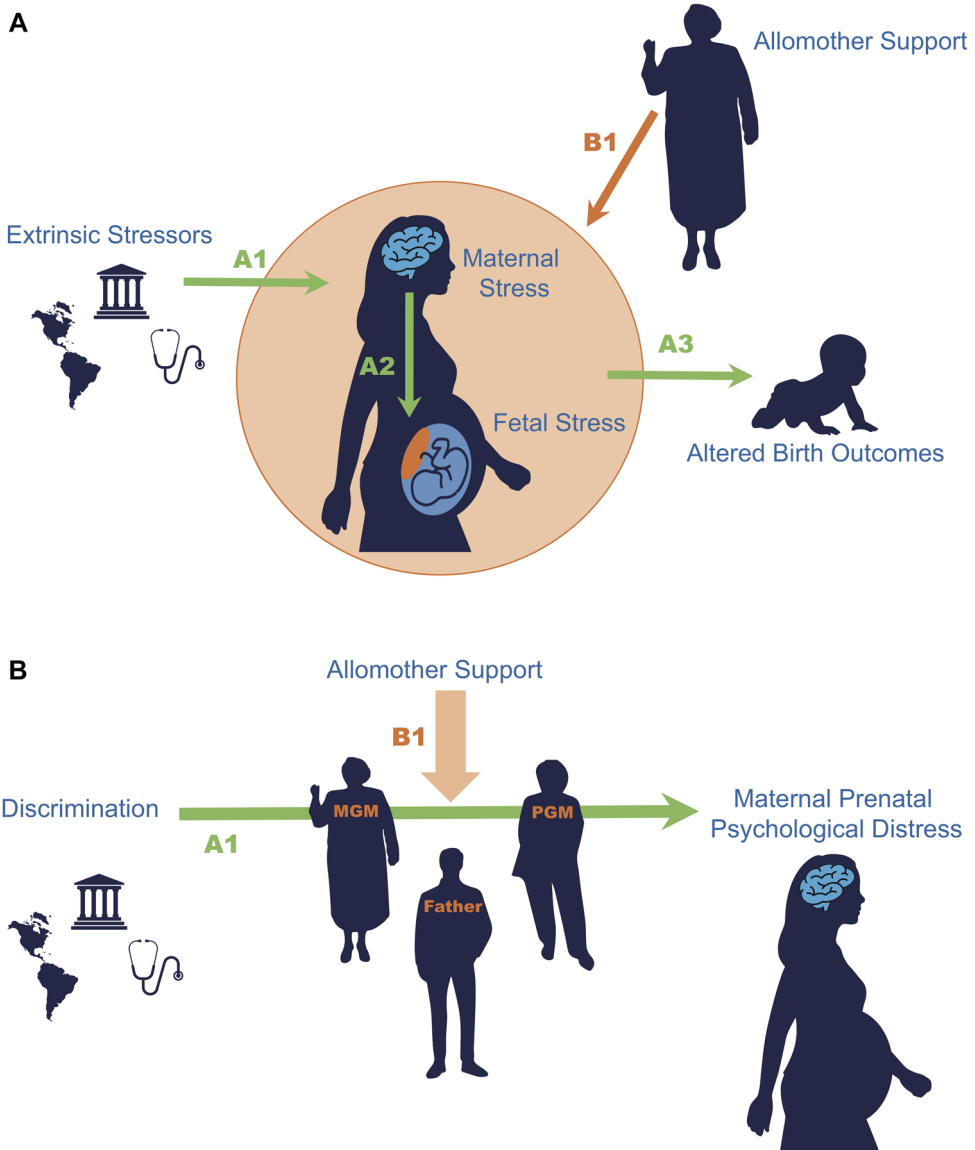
A

Allomother Support

B1

Extrinsic Stressors

A1

Maternal Stress

A2

A3

Fetal Stress

Altered Birth Outcomes

B

Allomother Support

B1

Discrimination

A1

MGM

PGM

Maternal Prenatal Psychological Distress

Father